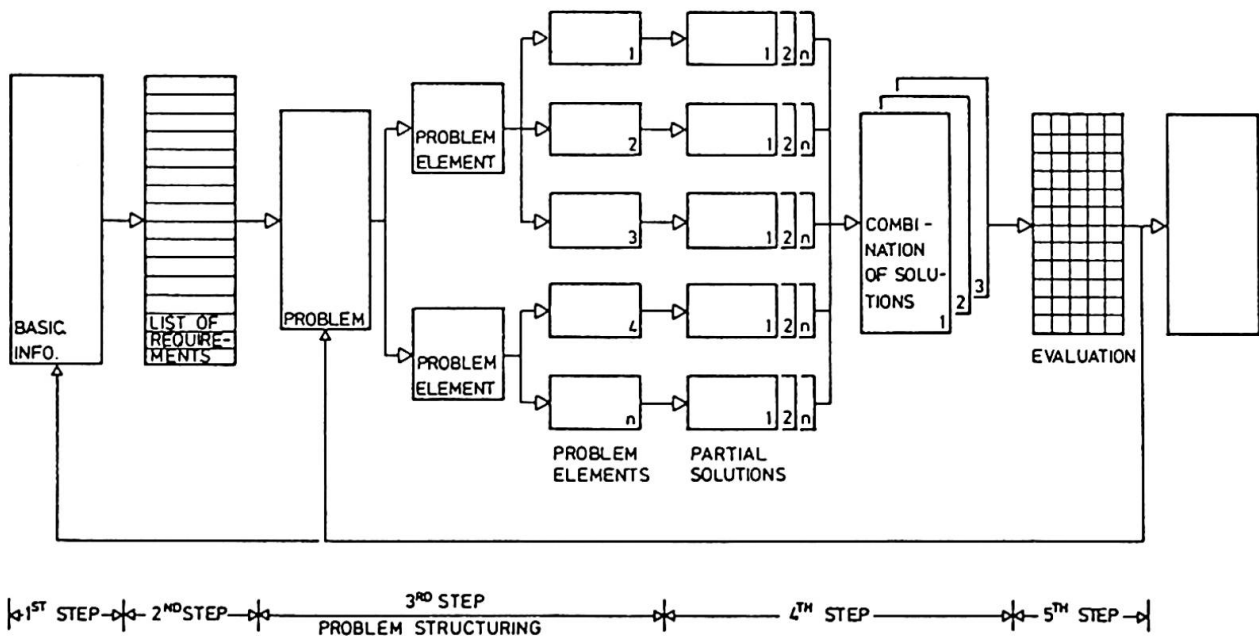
BASIC INFO.

LIST OF REQUIREMENTS

PROBLEM

PROBLEM ELEMENT

PROBLEM ELEMENT

1
2
3
4
n

1 2 n
1 2 n
1 2 n
1 2 n
1 2 n

PROBLEM ELEMENTS

PARTIAL SOLUTIONS

COMBINATION OF SOLUTIONS 1 2 3

EVALUATION

1$^{ST}$ STEP

2$^{ND}$ STEP

3$^{RD}$ STEP
PROBLEM STRUCTURING

4$^{TH}$ STEP

5$^{TH}$ STEP